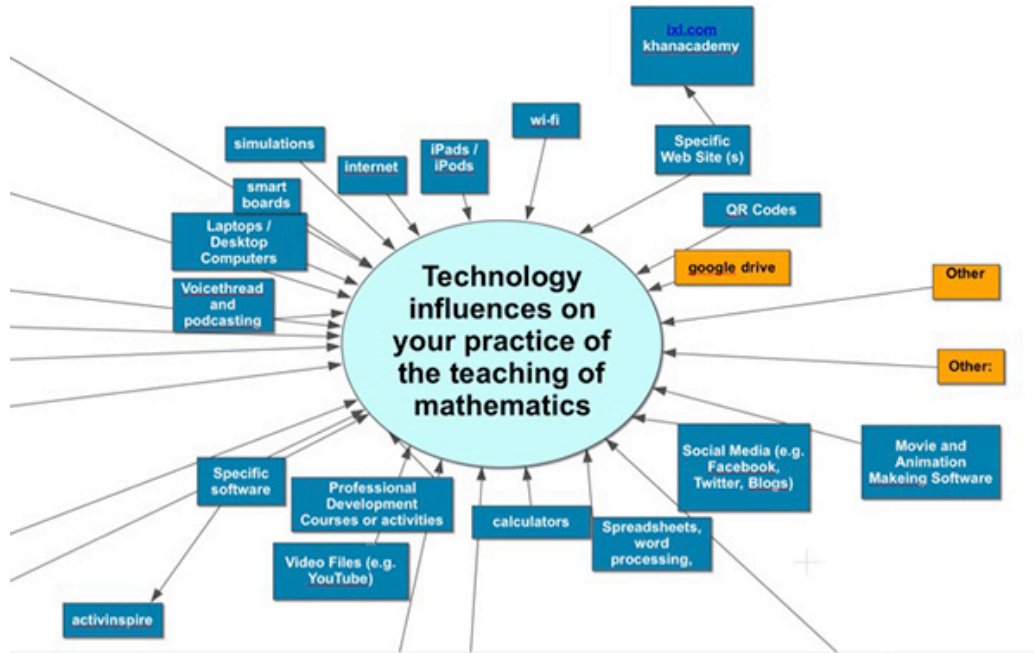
Technology influences on your practice of the teaching of mathematics

ixl.com
khanacademy

Specific Web Site (s)

wi-fi

iPads / iPods

internet

simulations

smart boards

Laptops / Desktop Computers

Voicethread and podcasting

QR Codes

google drive

Other

Other:

Movie and Animation Makeing Software

Social Media (e.g. Facebook, Twitter, Blogs)

Spreadsheets, word processing,

calculators

Professional Development Courses or activities

Video Files (e.g. YouTube)

Specific software

activinspire